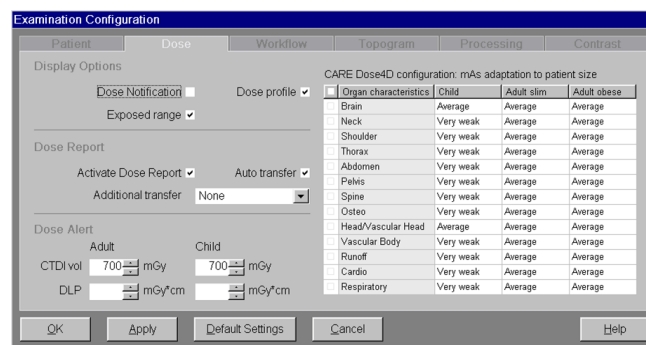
Examination Configuration

Patient | Dose | Workflow | Topogram | Processing | Contrast

Display Options

Dose Notification

Dose profile ✔

Exposed range ✔

Dose Report

Activate Dose Report ✔

Auto transfer ✔

Additional transfer None

Dose Alert

Adult

Child

CTDI vol 700 mGy 700 mGy

DLP mGy*cm mGy*cm

CARE Dose4D configuration: mAs adaptation to patient size

| Organ characteristics | Child | Adult slim | Adult obese |
|---|---|---|---|
| Brain | Average | Average | Average |
| Neck | Very weak | Average | Average |
| Shoulder | Very weak | Average | Average |
| Thorax | Very weak | Average | Average |
| Abdomen | Very weak | Average | Average |
| Pelvis | Very weak | Average | Average |
| Spine | Very weak | Average | Average |
| Osteo | Very weak | Average | Average |
| Head/Vascular Head | Average | Average | Average |
| Vascular Body | Very weak | Average | Average |
| Runoff | Very weak | Average | Average |
| Cardio | Very weak | Average | Average |
| Respiratory | Very weak | Average | Average |

OK | Apply | Default Settings | Cancel | Help